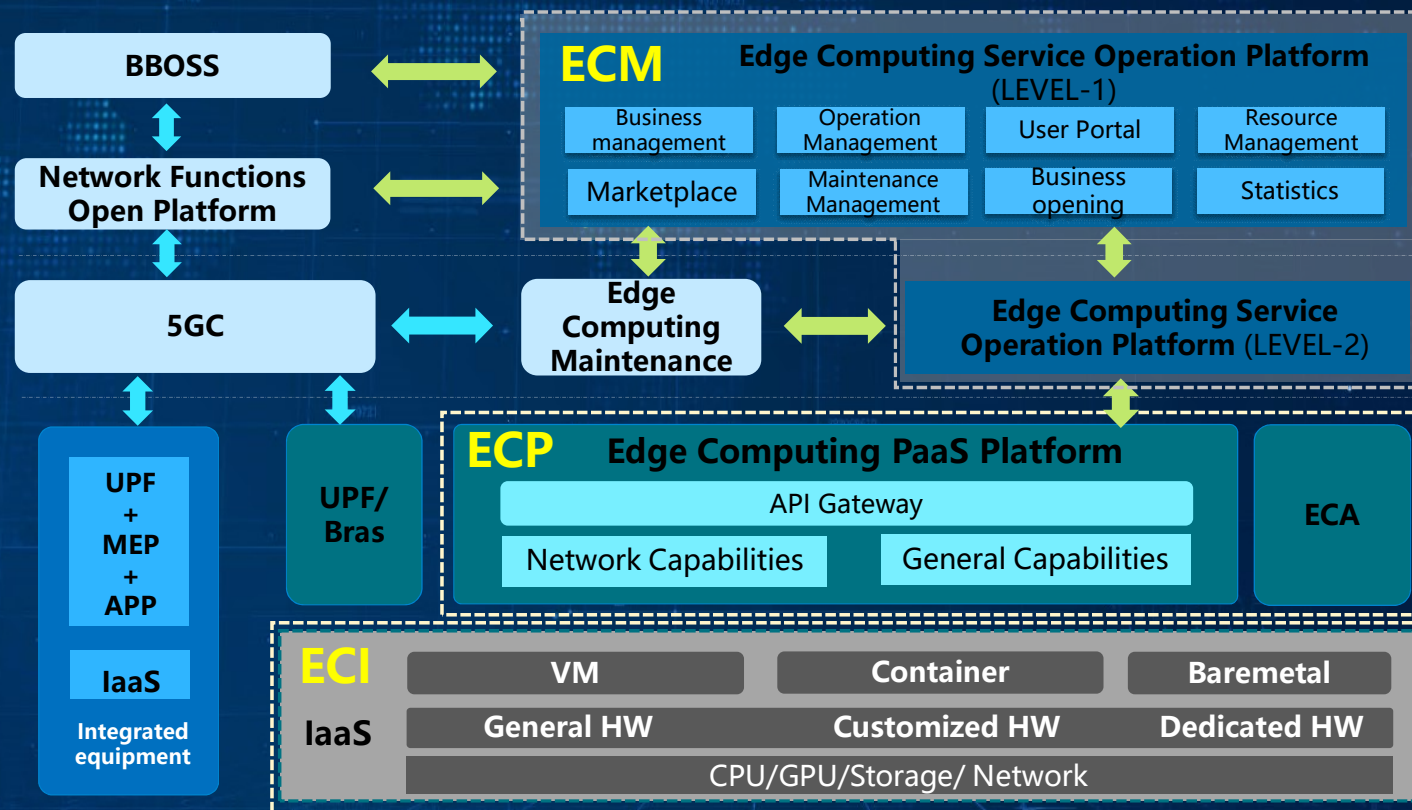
BBOSS

Network Functions Open Platform

5GC

ECM Edge Computing Service Operation Platform (LEVEL-1)

Business management

Operation Management

User Portal

Resource Management

Marketplace

Maintenance Management

Business opening

Statistics

Edge Computing Maintenance

Edge Computing Service Operation Platform (LEVEL-2)

UPF + MEP + APP

IaaS

Integrated equipment

UPF/ Bras

ECP Edge Computing PaaS Platform

API Gateway

Network Capabilities

General Capabilities

ECA

ECI

IaaS

VM

Container

Baremetal

General HW

Customized HW

Dedicated HW

CPU/GPU/Storage/ Network